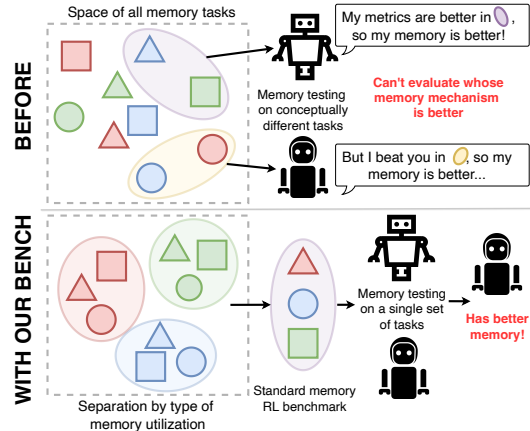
BEFORE

Space of all memory tasks

My metrics are better in [purple ellipse], so my memory is better!

Memory testing on conceptually different tasks

Can't evaluate whose memory mechanism is better

But I beat you in [yellow ellipse], so my memory is better...

WITH OUR BENCH

Memory testing on a single set of tasks

Has better memory!

Standard memory RL benchmark

Separation by type of memory utilization